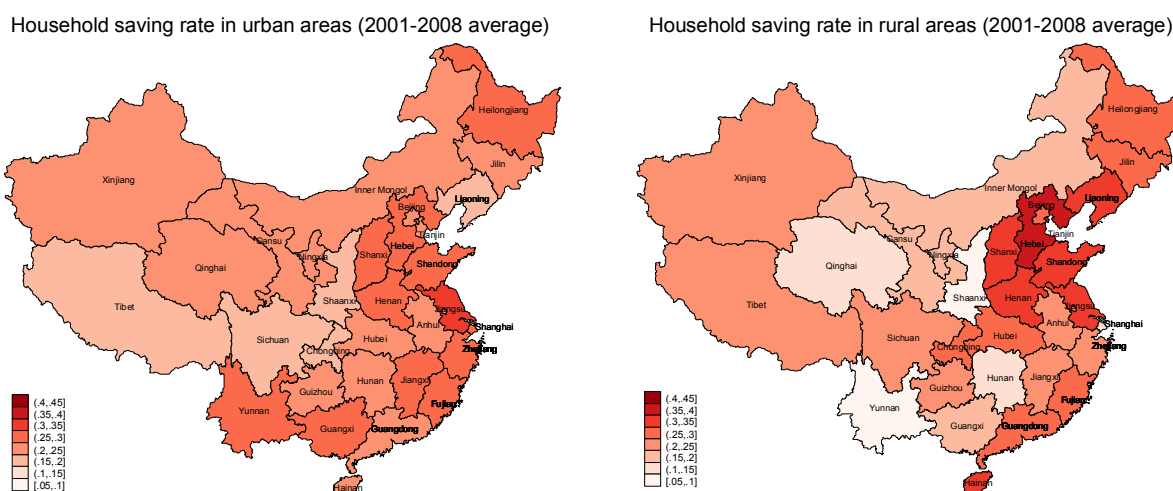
Household saving rate in urban areas (2001-2008 average)

Heilongjiang
Jilin
Xinjiang
Inner Mongol
Liaoning
Beijing
Tianjin
Gansu
Hebei
Qinghai
Ningxia
Shanxi
Shandong
Tibet
Shaanxi
Henan
Jiangsu
Anhui
Shanghai
Sichuan
Hubei
Chongqing
Zhejiang
Hunan
Jiangxi
Guizhou
Fujian
Yunnan
Guangxi
Guangdong
Hainan

(.4,.45]
(.35,.4]
(.3,.35]
(.25,.3]
(.2,.25]
(.15,.2]
(.1,.15]
[.05,.1]

Household saving rate in rural areas (2001-2008 average)

Heilongjiang
Jilin
Xinjiang
Inner Mongol
Liaoning
Beijing
Tianjin
Gansu
Hebei
Qinghai
Ningxia
Shanxi
Shandong
Tibet
Shaanxi
Henan
Jiangsu
Anhui
Shanghai
Sichuan
Hubei
Chongqing
Zhejiang
Hunan
Jiangxi
Guizhou
Fujian
Yunnan
Guangxi
Guangdong
Hainan

(.4,.45]
(.35,.4]
(.3,.35]
(.25,.3]
(.2,.25]
(.15,.2]
(.1,.15]
[.05,.1]